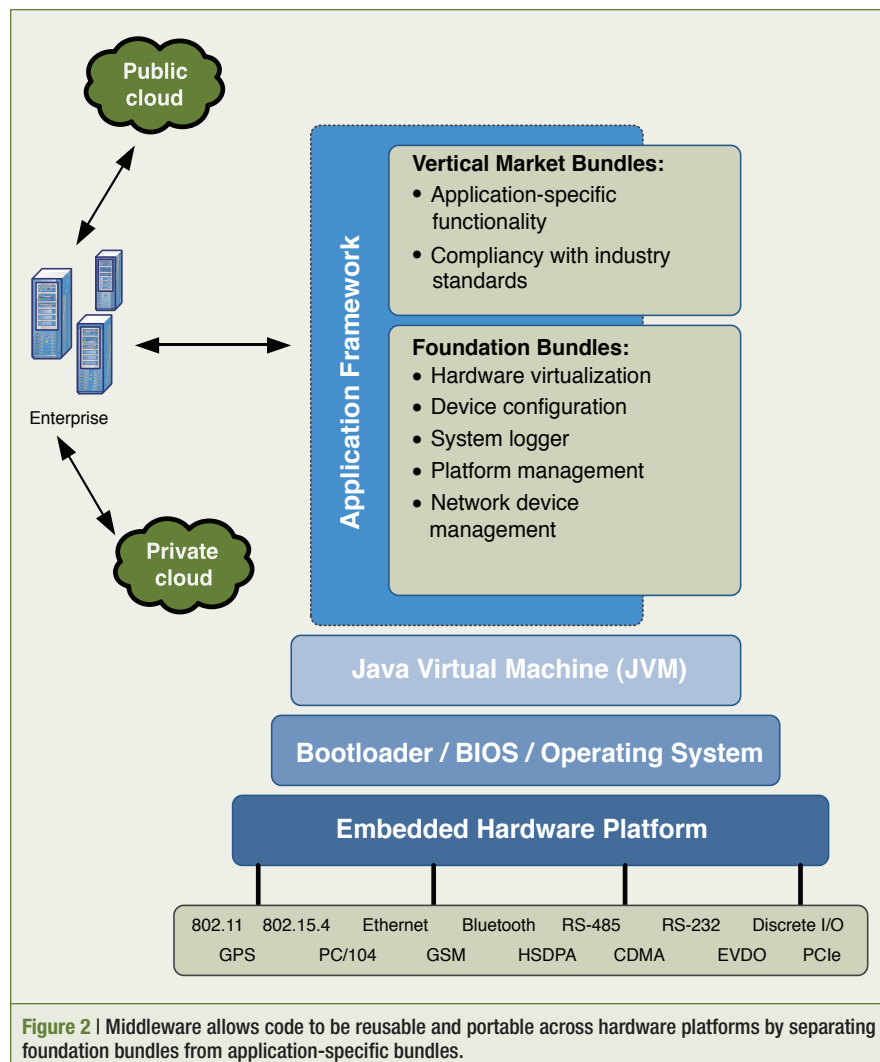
Public cloud

Enterprise

Private cloud

Application Framework

Vertical Market Bundles:
• Application-specific functionality
• Compliancy with industry standards

Foundation Bundles:
• Hardware virtualization
• Device configuration
• System logger
• Platform management
• Network device management

Java Virtual Machine (JVM)

Bootloader / BIOS / Operating System

Embedded Hardware Platform

802.11 802.15.4 Ethernet Bluetooth RS-485 RS-232 Discrete I/O
GPS PC/104 GSM HSDPA CDMA EVDO PCIe

Figure 2 | Middleware allows code to be reusable and portable across hardware platforms by separating foundation bundles from application-specific bundles.